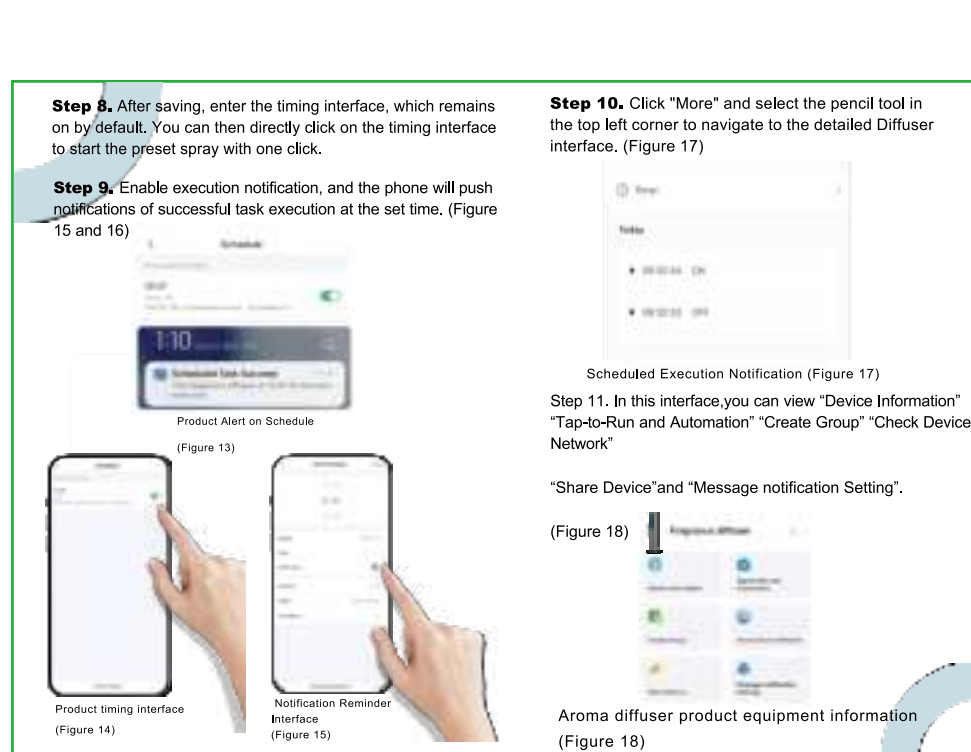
**Step 8.** After saving, enter the timing interface, which remains on by default. You can then directly click on the timing interface to start the preset spray with one click.

**Step 9.** Enable execution notification, and the phone will push notifications of successful task execution at the set time. (Figure 15 and 16)

Schedule

1:10

Scheduled Task Succeeded

Product Alert on Schedule

(Figure 13)

Product timing interface

(Figure 14)

Notification Reminder Interface

(Figure 15)

**Step 10.** Click "More" and select the pencil tool in the top left corner to navigate to the detailed Diffuser interface. (Figure 17)

Today

ON

OFF

Scheduled Execution Notification (Figure 17)

Step 11. In this interface,you can view “Device Information” “Tap-to-Run and Automation” “Create Group” “Check Device Network”

“Share Device”and “Message notification Setting”.

(Figure 18)

Fragrance diffuser

Aroma diffuser product equipment information

(Figure 18)